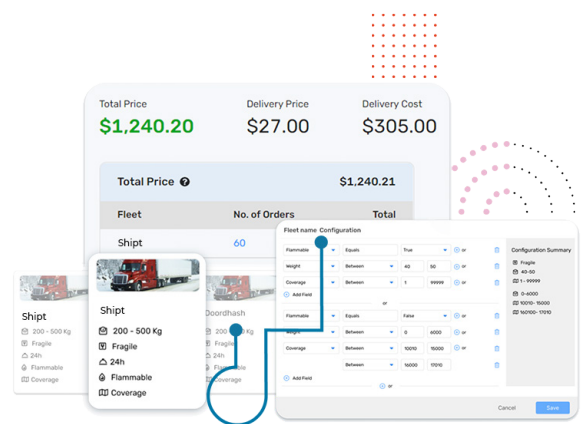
Total Price
$1,240.20

Delivery Price
$27.00

Delivery Cost
$305.00

Total Price
$1,240.21

| Fleet | No. of Orders | Total |
|---|---|---|
| Shipt | 60 | |

Shipt
200 - 500 Kg
Fragile
24h
Flammable
Coverage

Shipt
200 - 500 Kg
Fragile
24h
Flammable
Coverage

Doordhash
Fragile
24h
Flammable
Coverage

Fleet name Configuration

| | | | | |
|---|---|---|---|---|
| Flammable | Equals | True | | or |
| Weight | Between | 40 | 50 | or |
| Coverage | Between | 1 | 99999 | or |

Add Field

or

| | | | | |
|---|---|---|---|---|
| Flammable | Equals | False | | or |
| Weight | Between | 0 | 6000 | or |
| Coverage | Between | 10010 | 15000 | or |
| | Between | 160100 | 17010 | |

Add Field

or

Configuration Summary
Fragile
40-50
1 - 99999
0-6000
10010- 15000
160100- 17010

Cancel
Save